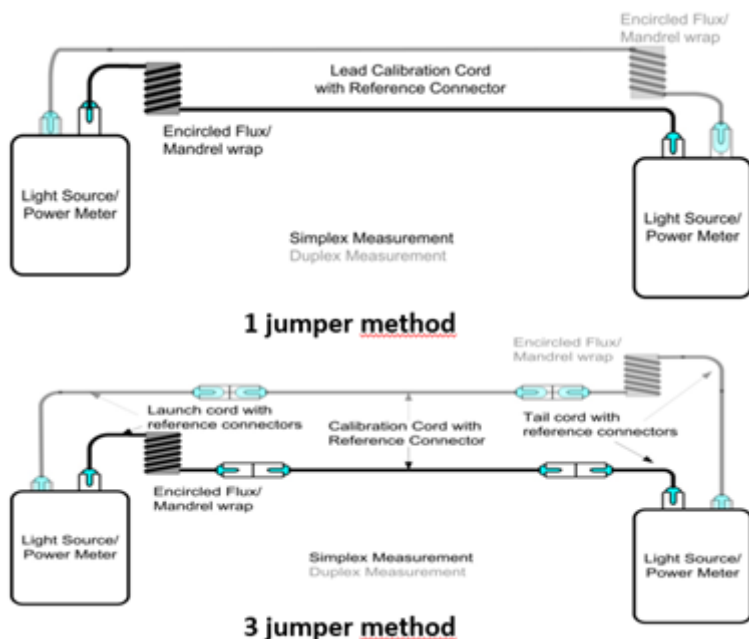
Encircled Flux/
Mandrel wrap

Lead Calibration Cord
with Reference Connector

Encircled Flux/
Mandrel wrap

Light Source/
Power Meter

Light Source/
Power Meter

Simplex Measurement
Duplex Measurement

1 jumper method

Encircled Flux/
Mandrel wrap

Launch cord with
reference connectors

Calibration Cord with
Reference Connector

Tail cord with
reference connectors

Encircled Flux/
Mandrel wrap

Light Source/
Power Meter

Simplex Measurement
Duplex Measurement

Light Source/
Power Meter

3 jumper method